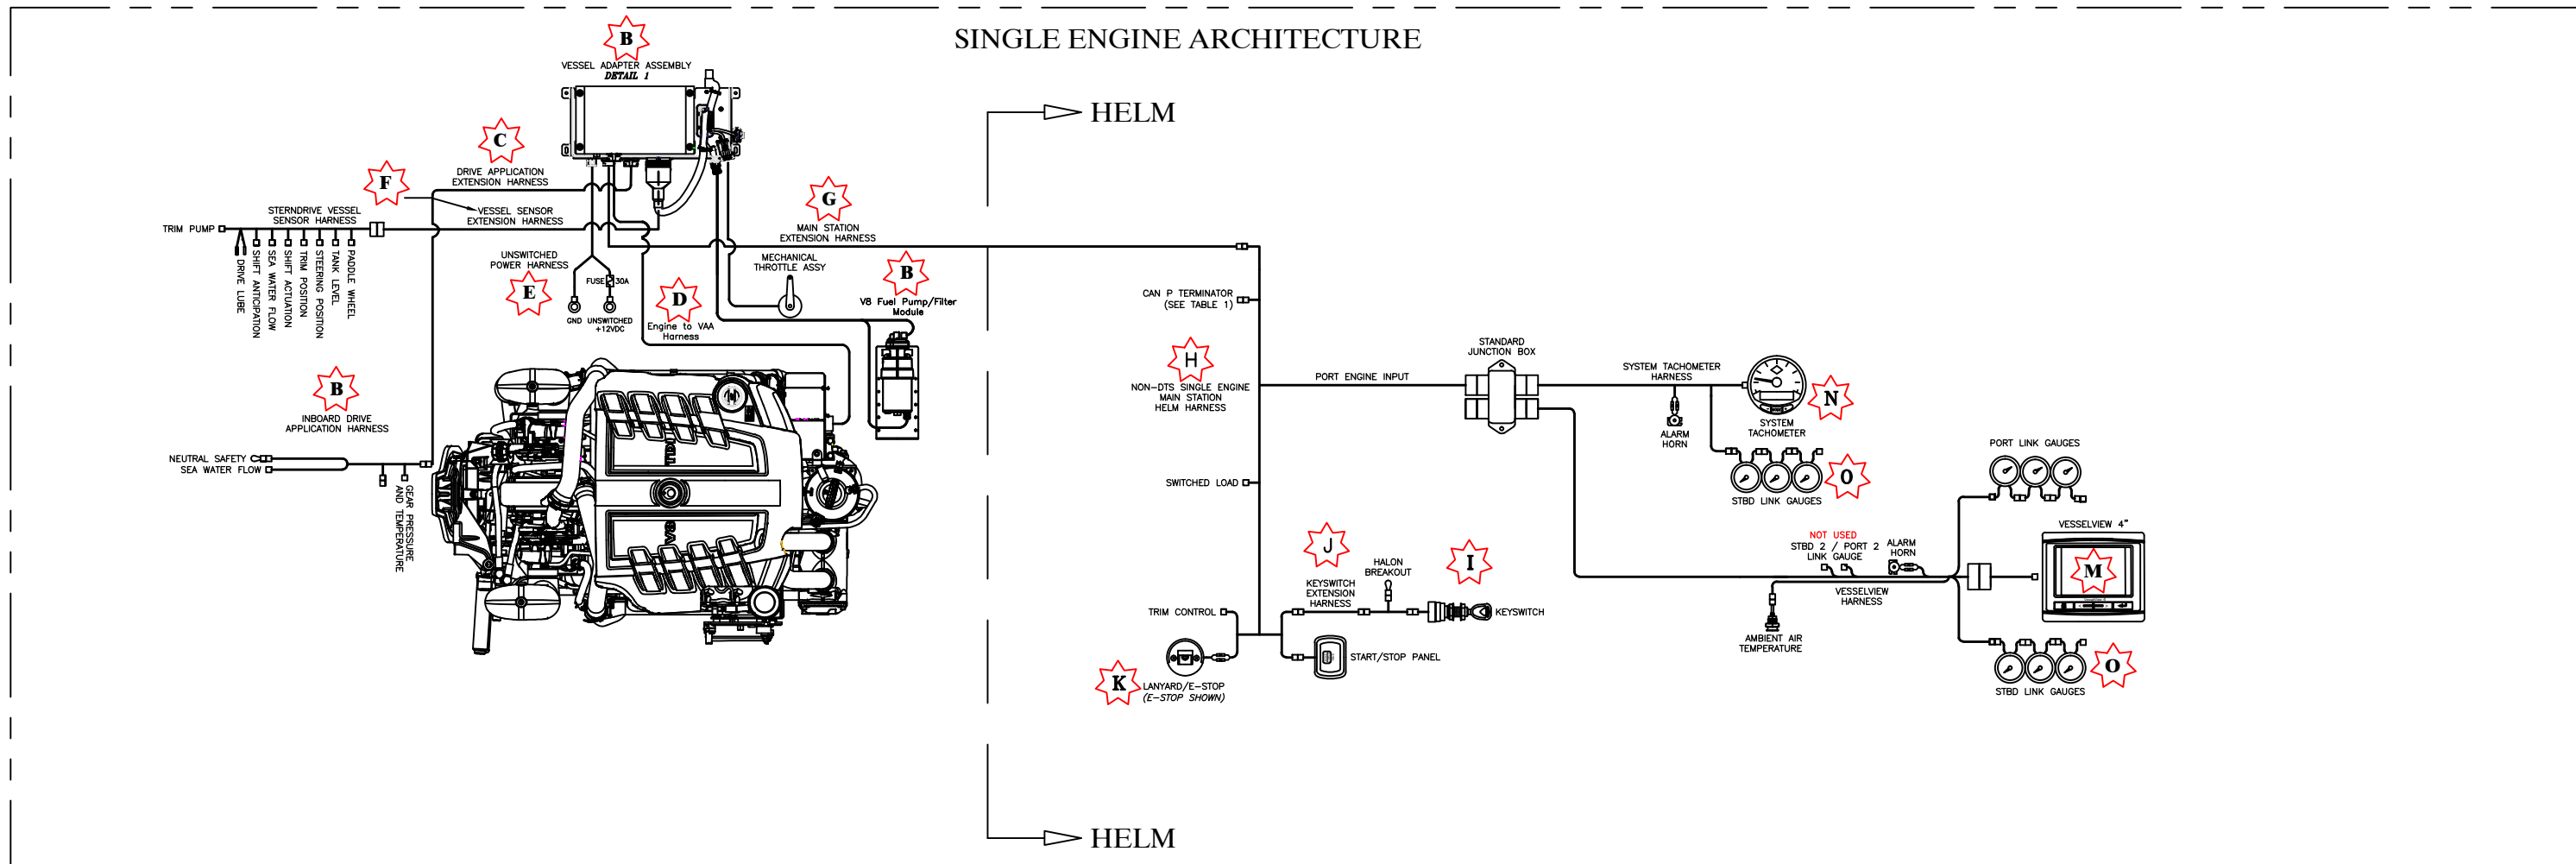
SINGLE ENGINE ARCHITECTURE

HELM

HELM

B
VESSEL ADAPTER ASSEMBLY
DETAIL 1

C
DRIVE APPLICATION EXTENSION HARNESS

F
STERNDRIVE VESSEL SENSOR HARNESS

VESSEL SENSOR EXTENSION HARNESS

TRIM PUMP

DRIVE LUBE
SHIFT ANTICIPATION
SEA WATER FLOW
SHIFT ACTUATION
TRIM POSITION
STEERING POSITION
TANK LEVEL
PADDLE WHEEL

G
MAIN STATION EXTENSION HARNESS

UNSWITCHED POWER HARNESS

E

FUSE 30A

GND UNSWITCHED +12VDC

D
Engine to VAA Harness

MECHANICAL THROTTLE ASSY

B
V8 Fuel Pump/Filter Module

B
INBOARD DRIVE APPLICATION HARNESS

NEUTRAL SAFETY
SEA WATER FLOW

GEAR PRESSURE AND TEMPERATURE

CAN P TERMINATOR (SEE TABLE 1)

H
NON-DTS SINGLE ENGINE MAIN STATION HELM HARNESS

PORT ENGINE INPUT

STANDARD JUNCTION BOX

SYSTEM TACHOMETER HARNESS

ALARM HORN

SYSTEM TACHOMETER

N

O
STBD LINK GAUGES

PORT LINK GAUGES

SWITCHED LOAD

VESSELVIEW 4"

M

NOT USED
STBD 2 / PORT 2 LINK GAUGE

ALARM HORN

VESSELVIEW HARNESS

AMBIENT AIR TEMPERATURE

O
STBD LINK GAUGES

J
KEYSWITCH EXTENSION HARNESS

HALON BREAKOUT

I
KEYSWITCH

TRIM CONTROL

START/STOP PANEL

K
LANYARD/E-STOP (E-STOP SHOWN)